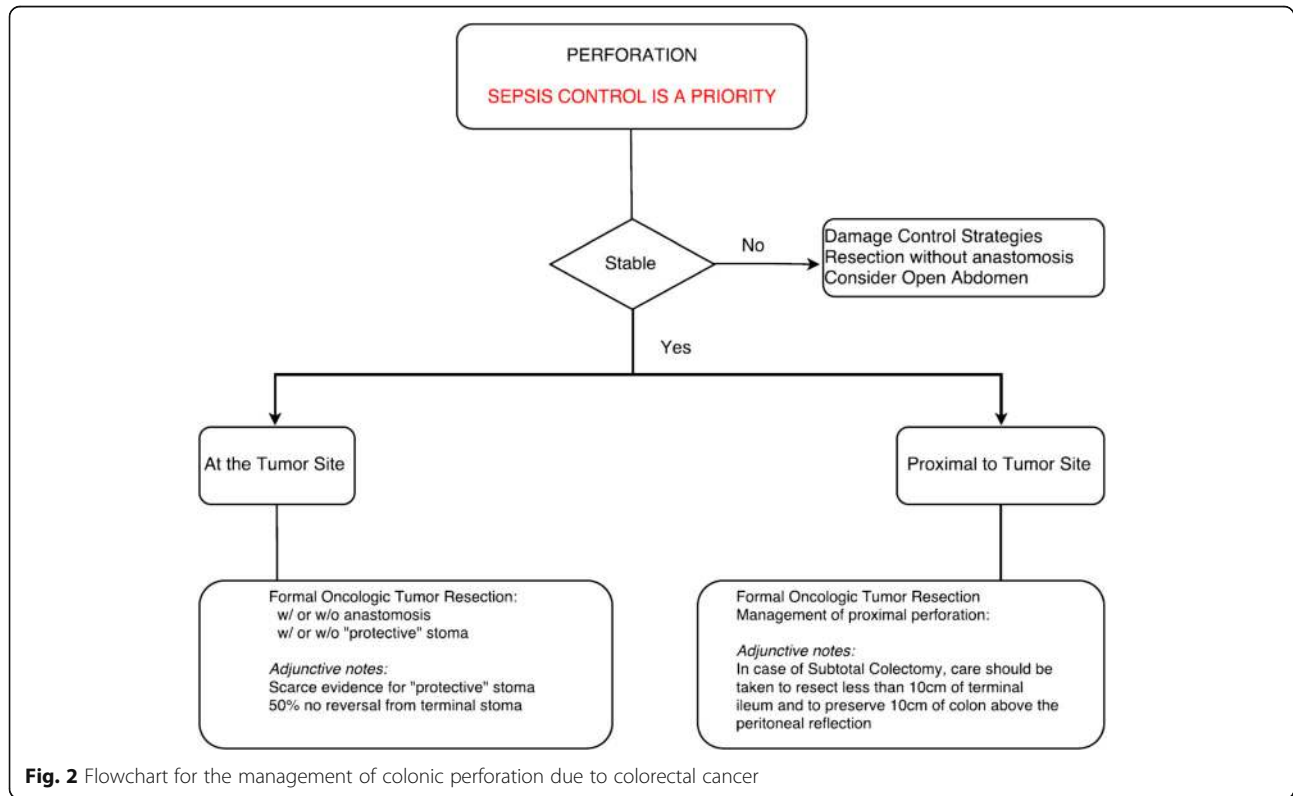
PERFORATION

SEPSIS CONTROL IS A PRIORITY

Stable

No

Damage Control Strategies
Resection without anastomosis
Consider Open Abdomen

Yes

At the Tumor Site

Proximal to Tumor Site

Formal Oncologic Tumor Resection:
w/ or w/o anastomosis
w/ or w/o "protective" stoma

*Adjunctive notes:*
Scarce evidence for "protective" stoma
50% no reversal from terminal stoma

Formal Oncologic Tumor Resection
Management of proximal perforation:

*Adjunctive notes:*
In case of Subtotal Colectomy, care should be taken to resect less than 10cm of terminal ileum and to preserve 10cm of colon above the peritoneal reflection

**Fig. 2** Flowchart for the management of colonic perforation due to colorectal cancer